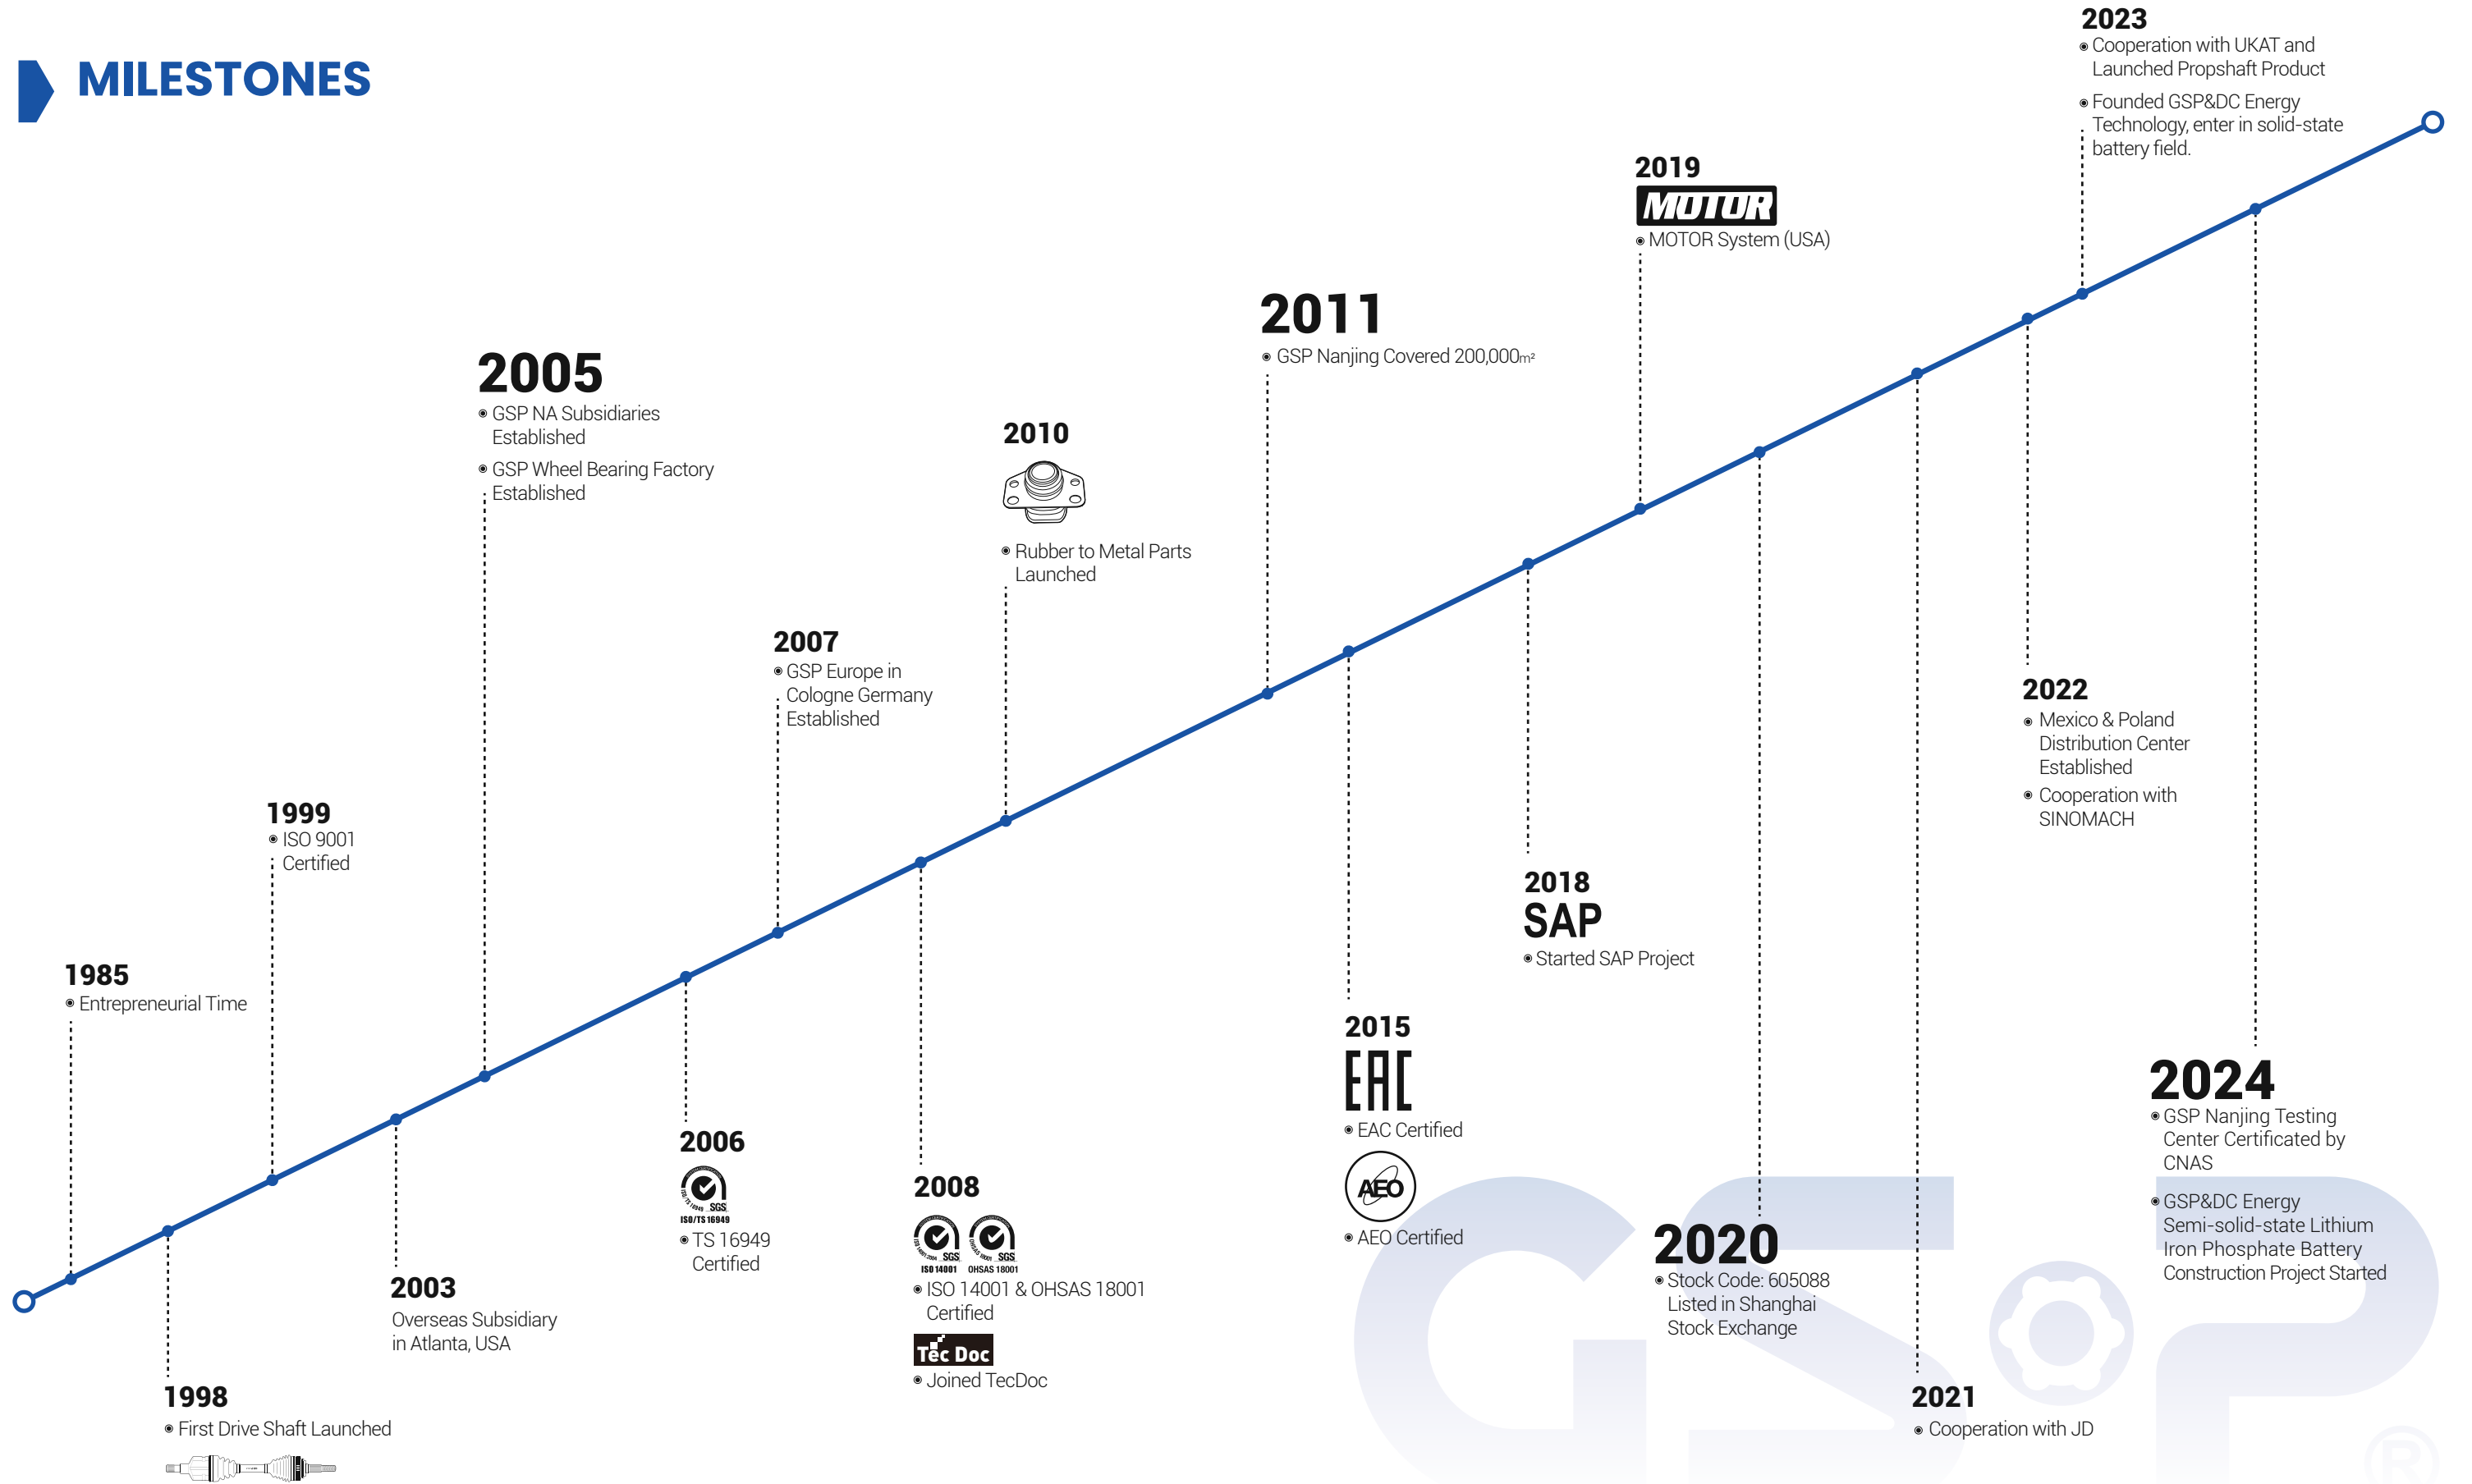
MILESTONES

1985
Entrepreneurial Time

1998
First Drive Shaft Launched

1999
ISO 9001 Certified

2003
Overseas Subsidiary in Atlanta, USA

2005
GSP NA Subsidiaries Established
GSP Wheel Bearing Factory Established

2006
SGS ISO/TS 16949
TS 16949 Certified

2007
GSP Europe in Cologne Germany Established

2008
SGS ISO 14001 SGS OHSAS 18001
ISO 14001 & OHSAS 18001 Certified
Tec Doc
Joined TecDoc

2010
Rubber to Metal Parts Launched

2011
GSP Nanjing Covered 200,000m²

2015
EAC
EAC Certified
AEO
AEO Certified

2018
SAP
Started SAP Project

2019
MOTOR
MOTOR System (USA)

2020
Stock Code: 605088 Listed in Shanghai Stock Exchange

2021
Cooperation with JD

2022
Mexico & Poland Distribution Center Established
Cooperation with SINOMACH

2023
Cooperation with UKAT and Launched Propshaft Product
Founded GSP&DC Energy Technology, enter in solid-state battery field.

2024
GSP Nanjing Testing Center Certificated by CNAS
GSP&DC Energy Semi-solid-state Lithium Iron Phosphate Battery Construction Project Started

GSP